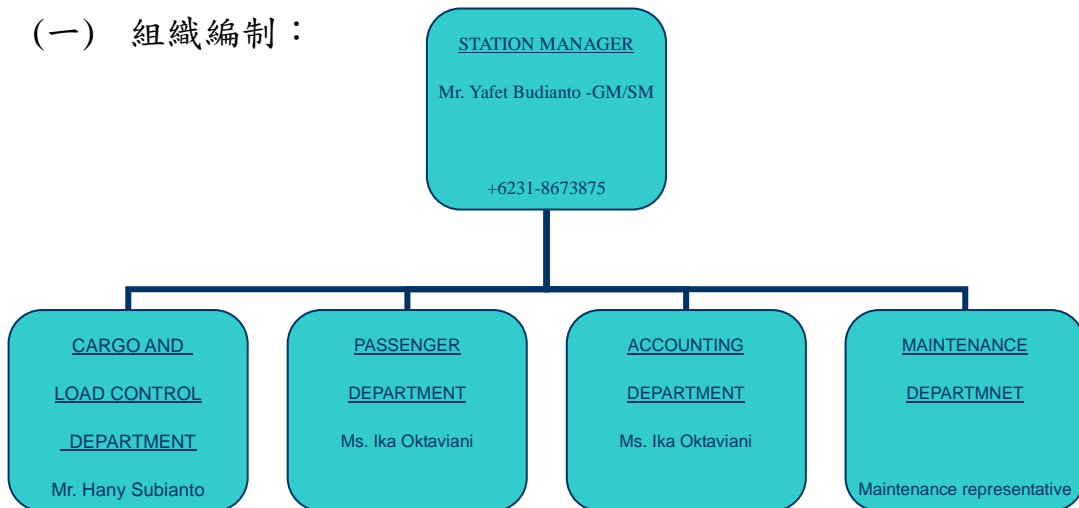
(一) 組織編制：

STATION MANAGER

Mr. Yafet Budianto -GM/SM

+6231-8673875

CARGO AND LOAD CONTROL DEPARTMENT

Mr. Hany Subianto

PASSENGER DEPARTMENT

Ms. Ika Oktaviani

ACCOUNTING DEPARTMENT

Ms. Ika Oktaviani

MAINTENANCE DEPARTMNET

Maintenance representative